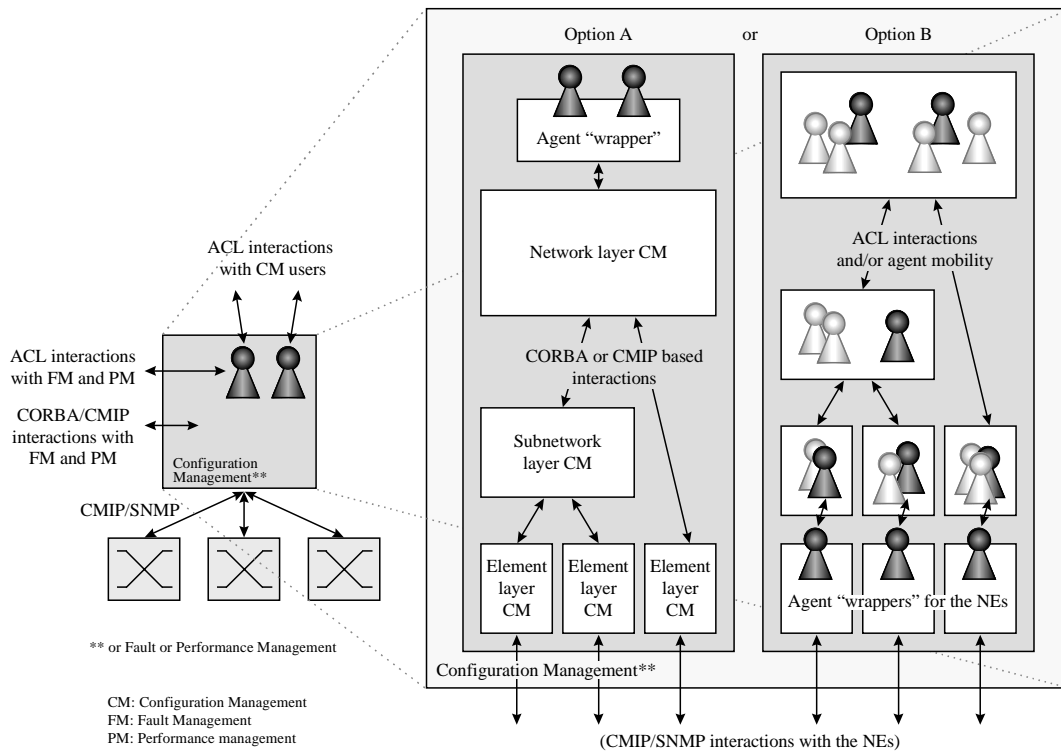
ACL interactions with CM users

ACL interactions with FM and PM

CORBA/CMIP interactions with FM and PM

Configuration Management**

CMIP/SNMP

** or Fault or Performance Management

CM: Configuration Management
FM: Fault Management
PM: Performance management

Option A

or

Option B

Agent “wrapper”

Network layer CM

CORBA or CMIP based interactions

Subnetwork layer CM

Element layer CM

Element layer CM

Element layer CM

ACL interactions and/or agent mobility

Agent “wrappers” for the NEs

Configuration Management**

(CMIP/SNMP interactions with the NEs)